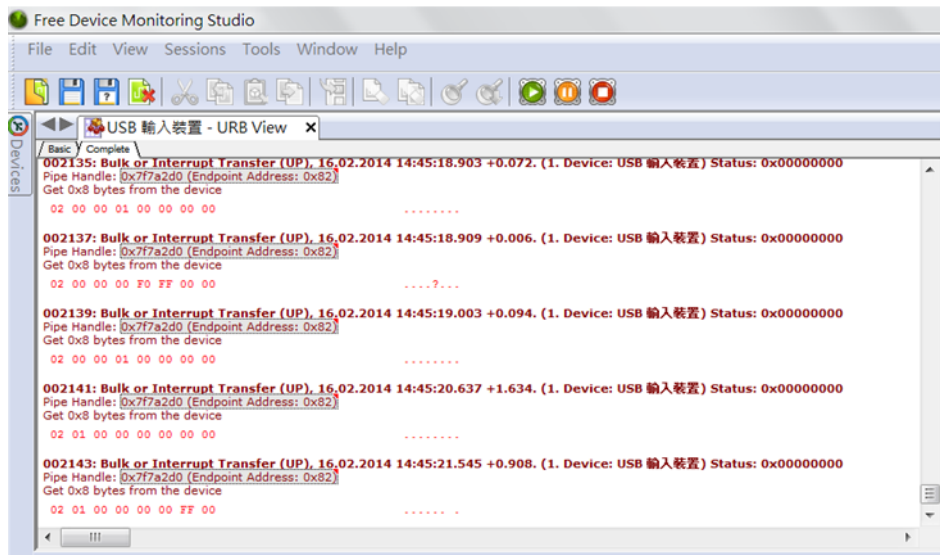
Free Device Monitoring Studio

File Edit View Sessions Tools Window Help

Devices

USB 輸入裝置 - URB View ×

Basic Complete

002135: Bulk or Interrupt Transfer (UP), 16.02.2014 14:45:18.903 +0.072. (1. Device: USB 輸入裝置) Status: 0x00000000
Pipe Handle: 0x7f7a2d0 (Endpoint Address: 0x82)
Get 0x8 bytes from the device

02 00 00 01 00 00 00 00 ........

002137: Bulk or Interrupt Transfer (UP), 16.02.2014 14:45:18.909 +0.006. (1. Device: USB 輸入裝置) Status: 0x00000000
Pipe Handle: 0x7f7a2d0 (Endpoint Address: 0x82)
Get 0x8 bytes from the device

02 00 00 00 F0 FF 00 00 ....?...

002139: Bulk or Interrupt Transfer (UP), 16.02.2014 14:45:19.003 +0.094. (1. Device: USB 輸入裝置) Status: 0x00000000
Pipe Handle: 0x7f7a2d0 (Endpoint Address: 0x82)
Get 0x8 bytes from the device

02 00 00 01 00 00 00 00 ........

002141: Bulk or Interrupt Transfer (UP), 16.02.2014 14:45:20.637 +1.634. (1. Device: USB 輸入裝置) Status: 0x00000000
Pipe Handle: 0x7f7a2d0 (Endpoint Address: 0x82)
Get 0x8 bytes from the device

02 01 00 00 00 00 00 00 ........

002143: Bulk or Interrupt Transfer (UP), 16.02.2014 14:45:21.545 +0.908. (1. Device: USB 輸入裝置) Status: 0x00000000
Pipe Handle: 0x7f7a2d0 (Endpoint Address: 0x82)
Get 0x8 bytes from the device

02 01 00 00 00 00 FF 00 ...... .